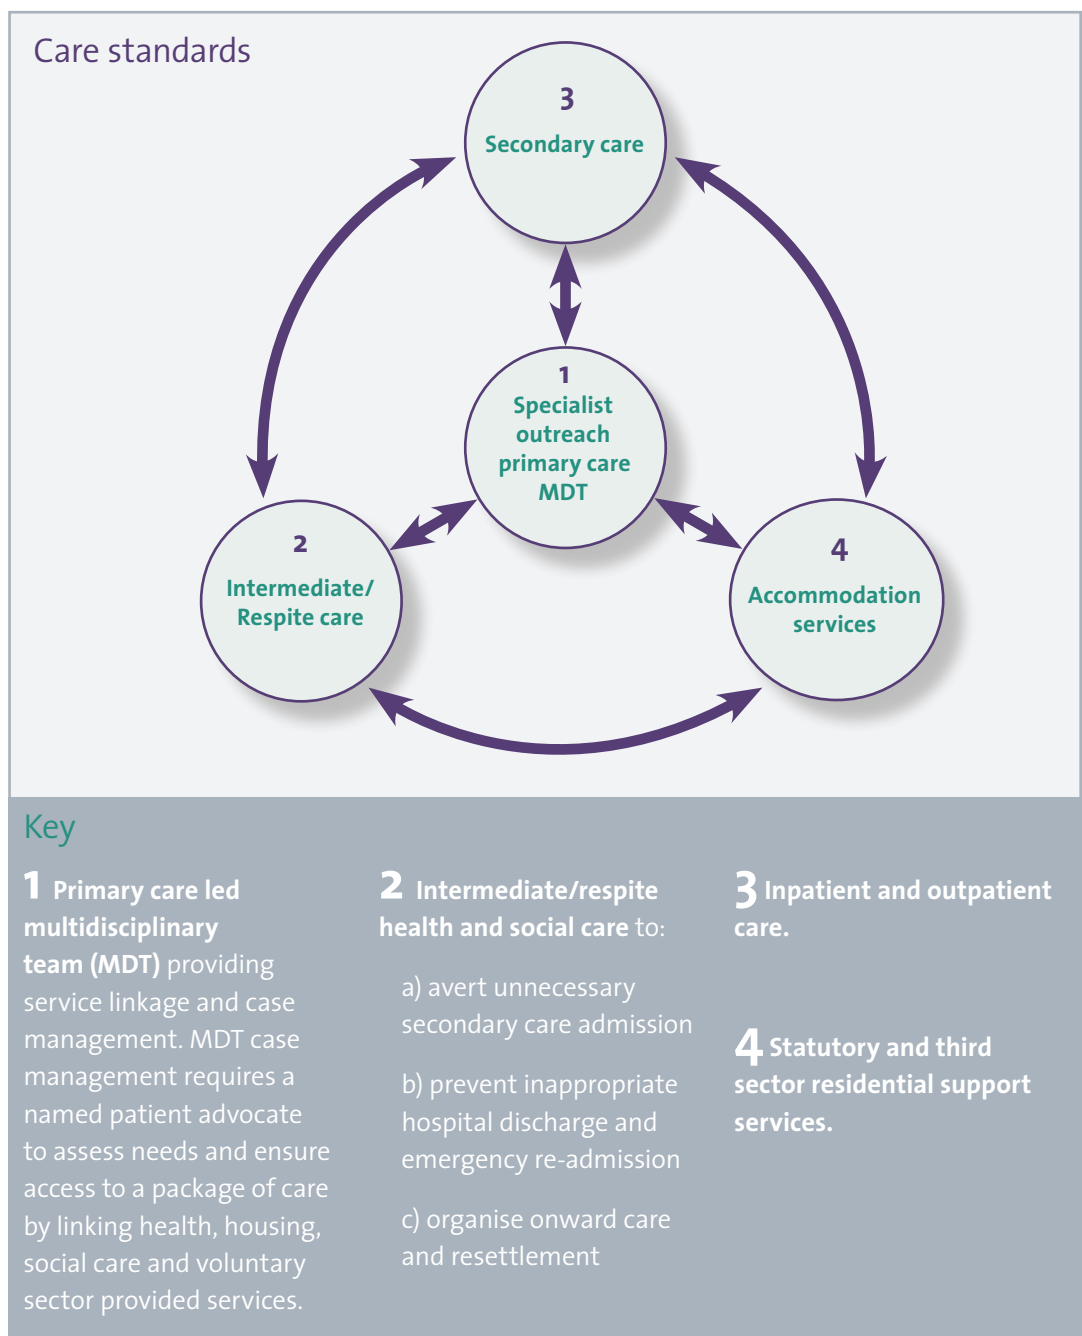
Care standards

3
Secondary care

1
Specialist outreach primary care MDT

2
Intermediate/ Respite care

4
Accommodation services

Key

1 Primary care led multidisciplinary team (MDT) providing service linkage and case management. MDT case management requires a named patient advocate to assess needs and ensure access to a package of care by linking health, housing, social care and voluntary sector provided services.

2 Intermediate/respite health and social care to:

a) avert unnecessary secondary care admission

b) prevent inappropriate hospital discharge and emergency re-admission

c) organise onward care and resettlement

3 Inpatient and outpatient care.

4 Statutory and third sector residential support services.